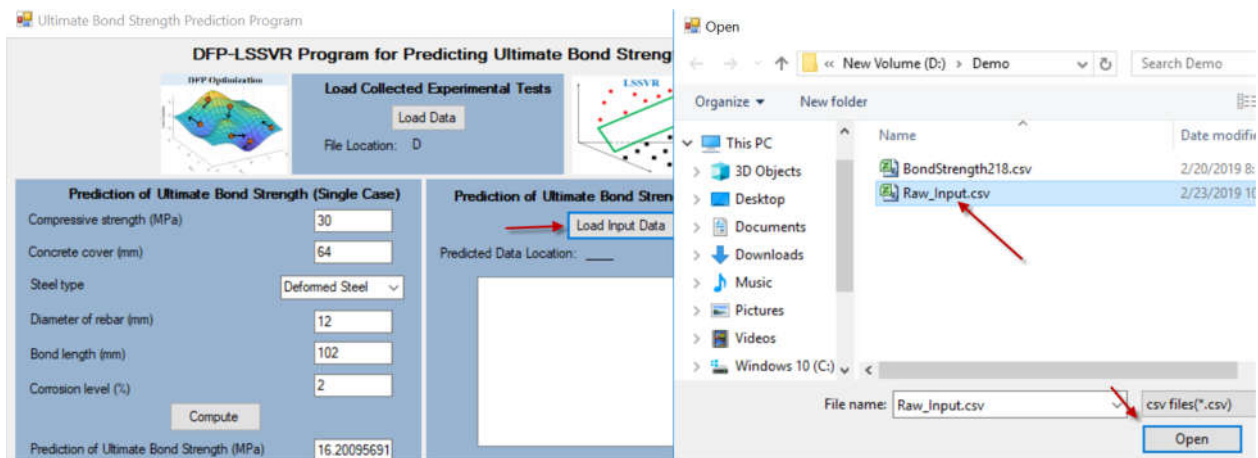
Ultimate Bond Strength Prediction Program

DFP-LSSVR Program for Predicting Ultimate Bond Strengt

DFP Optimization

Load Collected Experimental Tests

Load Data

File Location: D

LSSVR

Prediction of Ultimate Bond Strength (Single Case)

Compressive strength (MPa) 30

Concrete cover (mm) 64

Steel type Deformed Steel

Diameter of rebar (mm) 12

Bond length (mm) 102

Corrosion level (%) 2

Compute

Prediction of Ultimate Bond Strength (MPa) 16.20095691

Prediction of Ultimate Bond Stren

Load Input Data

Predicted Data Location: ____

Open

« New Volume (D:) › Demo

Search Demo

Organize ▾ New folder

This PC

3D Objects

Desktop

Documents

Downloads

Music

Pictures

Videos

Windows 10 (C:)

Name

Date modifi

BondStrength218.csv 2/20/2019 8:

Raw_Input.csv 2/23/2019 10

File name: Raw_Input.csv

csv files(*.csv)

Open